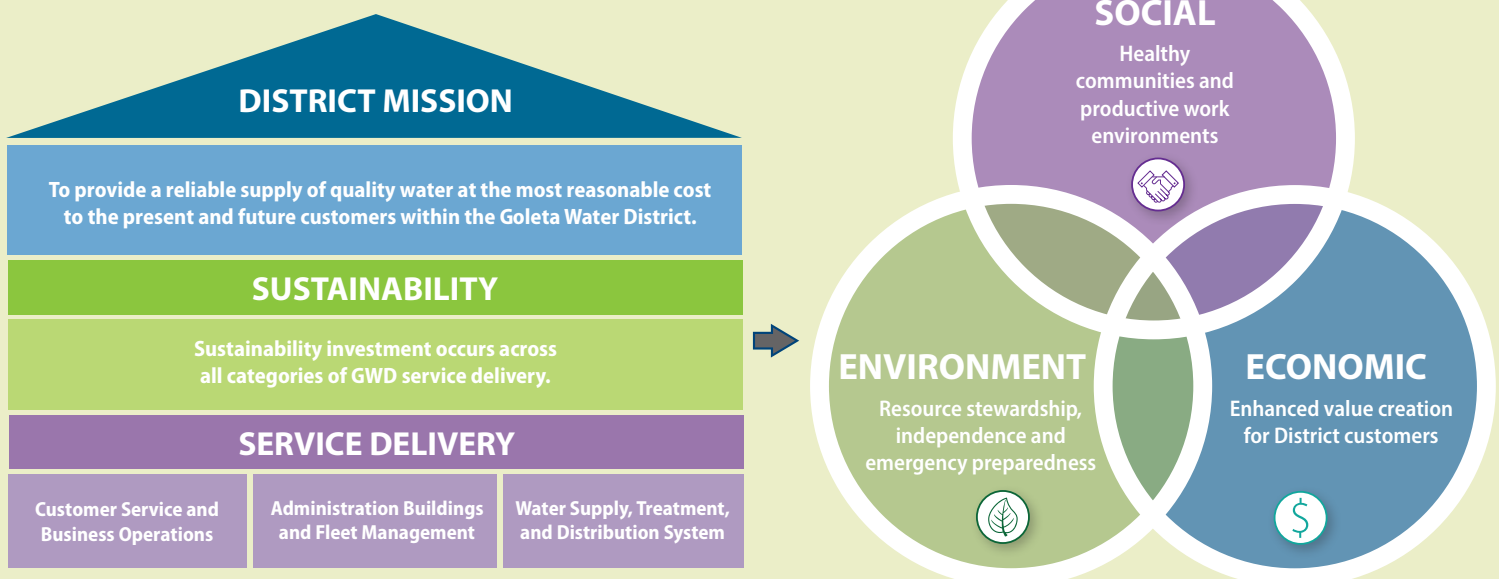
DISTRICT MISSION

To provide a reliable supply of quality water at the most reasonable cost to the present and future customers within the Goleta Water District.

SUSTAINABILITY

Sustainability investment occurs across all categories of GWD service delivery.

SERVICE DELIVERY

Customer Service and Business Operations

Administration Buildings and Fleet Management

Water Supply, Treatment, and Distribution System

SOCIAL
Healthy communities and productive work environments

ENVIRONMENT
Resource stewardship, independence and emergency preparedness

ECONOMIC
Enhanced value creation for District customers